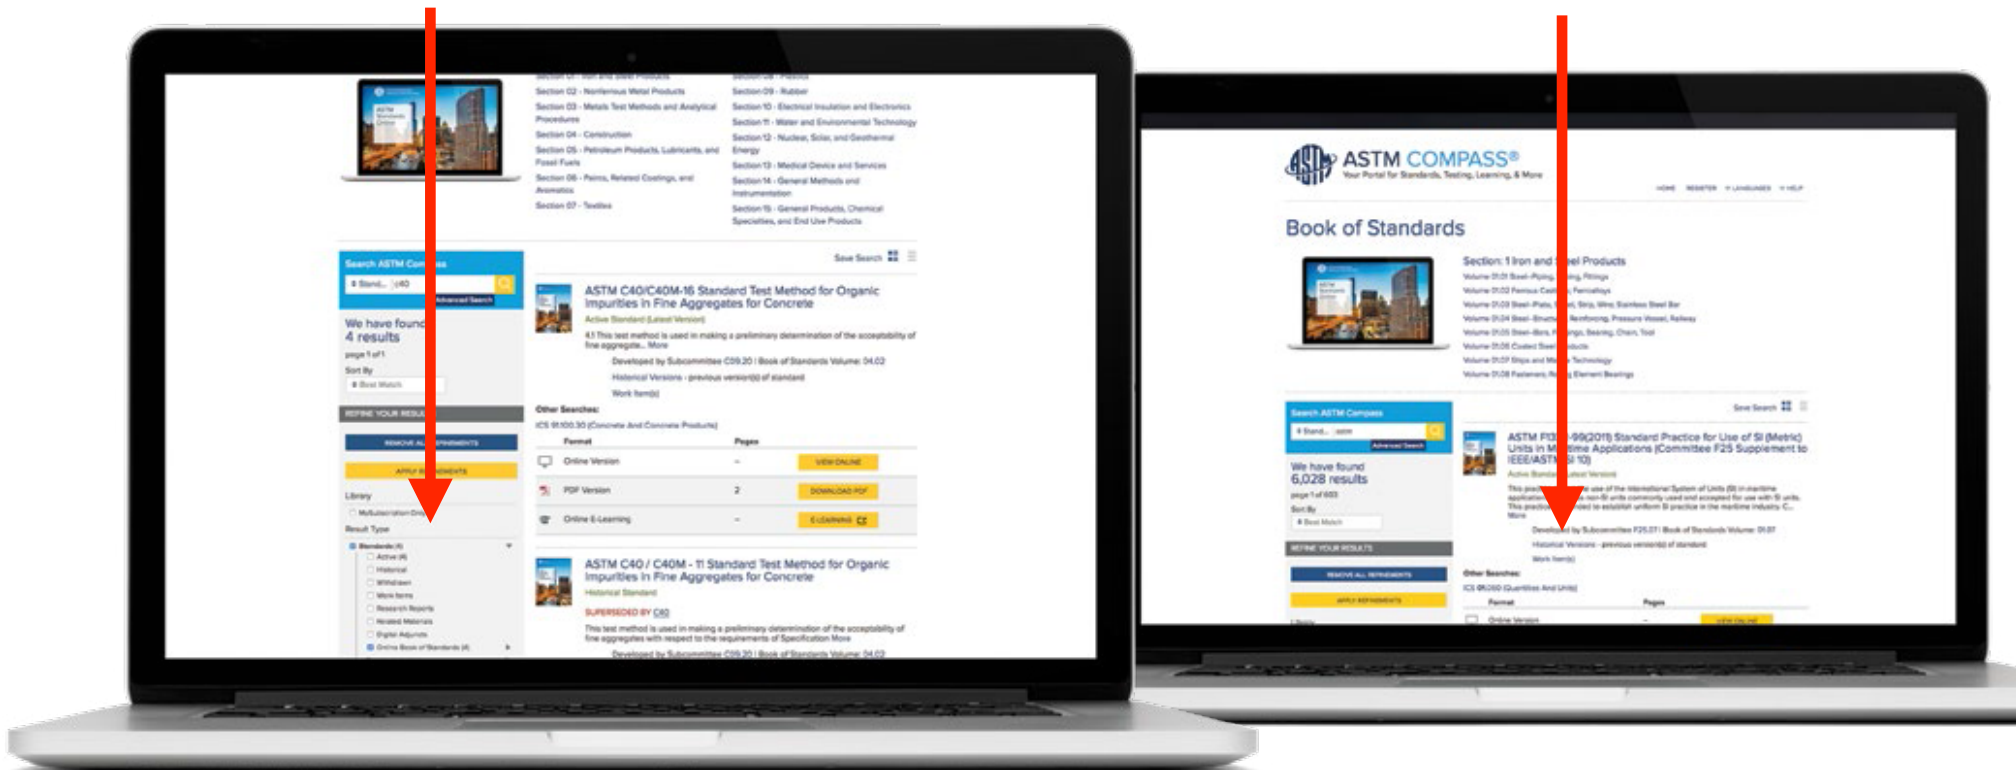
Section 01 - Iron and Steel Products
Section 02 - Nonferrous Metal Products
Section 03 - Metals Test Methods and Analytical Procedures
Section 04 - Construction
Section 05 - Petroleum Products, Lubricants, and Fossil Fuels
Section 06 - Paints, Related Coatings, and Aromatics
Section 07 - Textiles

Section 08 - Plastics
Section 09 - Rubber
Section 10 - Electrical Insulation and Electronics
Section 11 - Water and Environmental Technology
Section 12 - Nuclear, Solar, and Geothermal Energy
Section 13 - Medical Device and Services
Section 14 - General Methods and Instrumentation
Section 15 - General Products, Chemical Specialties, and End Use Products

Search ASTM Com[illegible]
Advanced Search
We have found 4 results
page 1 of 1
Sort By
Best Match
REFINE YOUR RESU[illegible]
REMOVE AL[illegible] REFINEMENTS
APPLY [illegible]EMENTS
Library
Result Type
Standards (4)
Active (4)
Historical
Withdrawn
Work Items
Research Reports
Related Materials
Digital Adjuncts
Online Book of Standards (4)

Save Search

ASTM C40/C40M-16 Standard Test Method for Organic Impurities in Fine Aggregates for Concrete
Active Standard (Latest Version)
4.1 This test method is used in making a preliminary determination of the acceptability of fine aggregate... More
Developed by Subcommittee C09.20 | Book of Standards Volume: 04.02
Historical Versions - previous version(s) of standard
Work Item(s)
Other Searches:
ICS 91.100.30 (Concrete And Concrete Products)

| Format | Pages | |
|---|---|---|
| Online Version | - | VIEW ONLINE |
| PDF Version | 2 | DOWNLOAD PDF |
| Online E-Learning | - | E-LEARNING |

ASTM C40 / C40M - 11 Standard Test Method for Organic Impurities in Fine Aggregates for Concrete
Historical Standard
SUPERSEDED BY C40
This test method is used in making a preliminary determination of the acceptability of fine aggregates with respect to the requirements of Specification More
Developed by Subcommittee C09.20 | Book of Standards Volume: 04.02

ASTM COMPASS®
Your Portal for Standards, Testing, Learning, & More
HOME REGISTER LANGUAGES HELP
Book of Standards
Section: 1 Iron and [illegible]el Products
Volume 01.01 Steel-Piping, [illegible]ing, Fittings
Volume 01.02 Ferrous Cast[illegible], Ferroalloys
Volume 01.03 Steel-Plate, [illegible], Strip, Wire; Stainless Steel Bar
Volume 01.04 Steel-Structu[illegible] Reinforcing, Pressure Vessel, Railway
Volume 01.05 Steel-Bars, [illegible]ings, Bearing, Chain, Tool
Volume 01.06 Coated Stee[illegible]ducts
Volume 01.07 Ships and M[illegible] Technology
Volume 01.08 Fasteners, R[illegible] Element Bearings

Search ASTM Compass
Advanced Search
We have found 6,028 results
page 1 of 603
Sort By
Best Match
REFINE YOUR RESULTS
REMOVE ALL REFINEMENTS
APPLY REFINEMENTS
Save Search
ASTM F1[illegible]-99(2011) Standard Practice for Use of SI (Metric) Units in M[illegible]time Applications (Committee F25 Supplement to IEEE/AST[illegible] SI 10)
Active Standa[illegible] Latest Version
Develo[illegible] by Subcommittee F25.07 | Book of Standards Volume: 01.07
Historical Versions - previous version(s) of standard
Work Item(s)
Other Searches:
ICS 01.060 (Quantities And Units)
Format Pages
Online Version - VIEW ONLINE